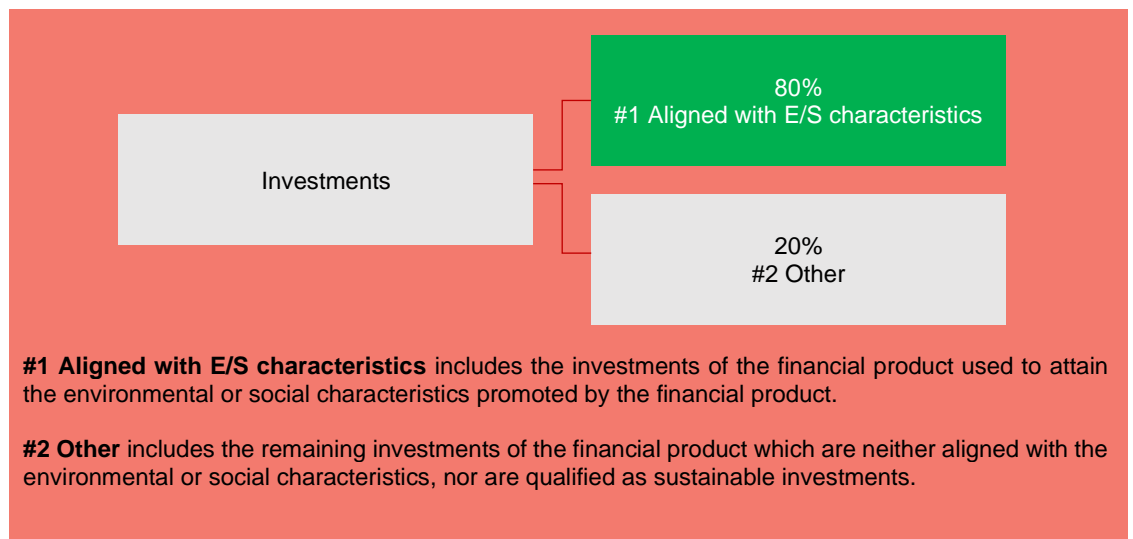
Investments

80%
#1 Aligned with E/S characteristics

20%
#2 Other

**#1 Aligned with E/S characteristics** includes the investments of the financial product used to attain the environmental or social characteristics promoted by the financial product.

**#2 Other** includes the remaining investments of the financial product which are neither aligned with the environmental or social characteristics, nor are qualified as sustainable investments.